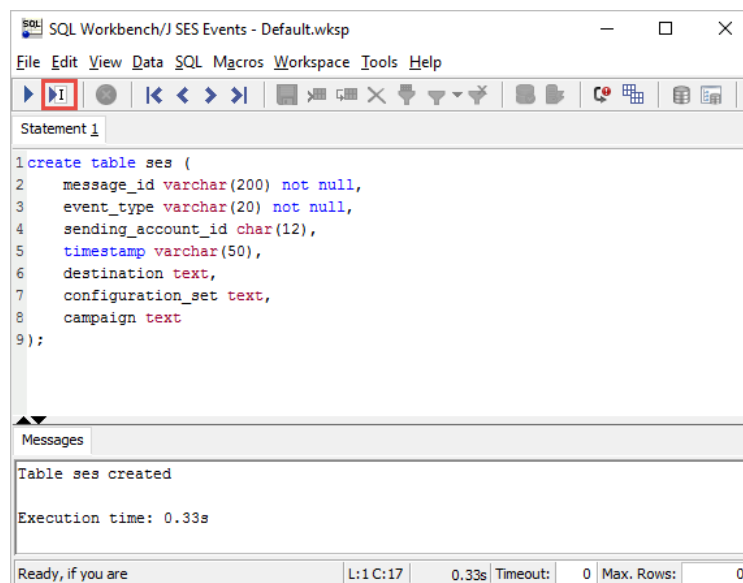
SQL Workbench/J SES Events - Default.wksp

File Edit View Data SQL Macros Workspace Tools Help

Statement 1

1 create table ses (
2 message_id varchar(200) not null,
3 event_type varchar(20) not null,
4 sending_account_id char(12),
5 timestamp varchar(50),
6 destination text,
7 configuration_set text,
8 campaign text
9 );

Messages

Table ses created

Execution time: 0.33s

Ready, if you are | L:1 C:17 | 0.33s | Timeout: | 0 | Max. Rows: | 0